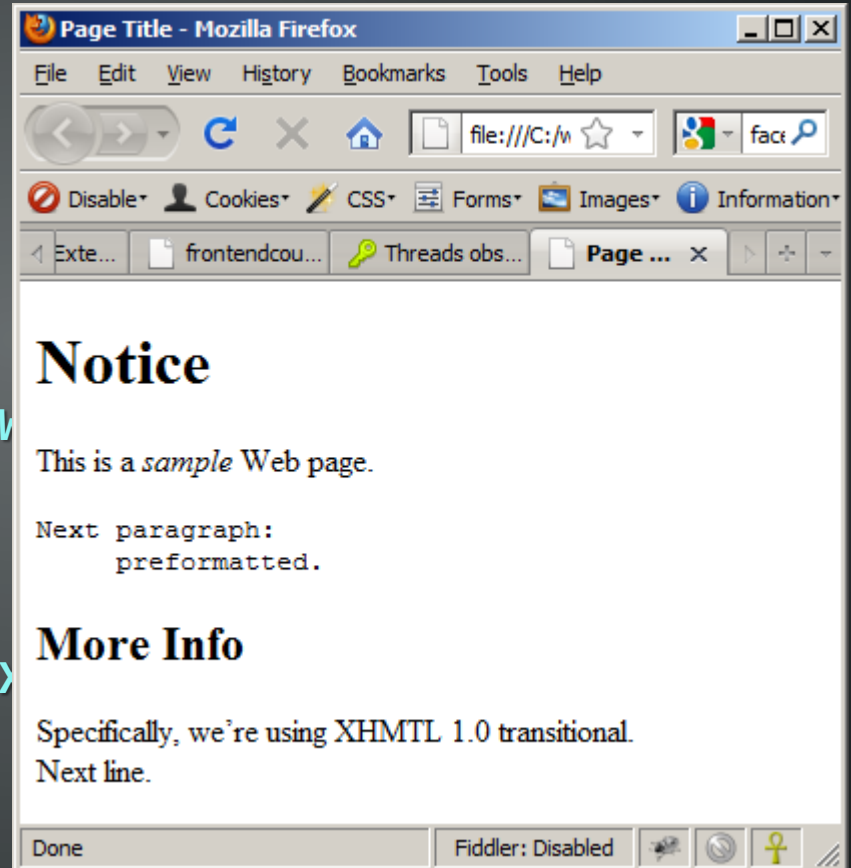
Page Title - Mozilla Firefox

File Edit View History Bookmarks Tools Help

file:///C:/w

face

Disable Cookies CSS Forms Images Information

Exte... frontendcou... Threads obs... Page ...

# Notice

This is a *sample* Web page.

```
Next paragraph:
     preformatted.
```

## More Info

Specifically, we're using XHMTL 1.0 transitional.
Next line.

Done Fiddler: Disabled